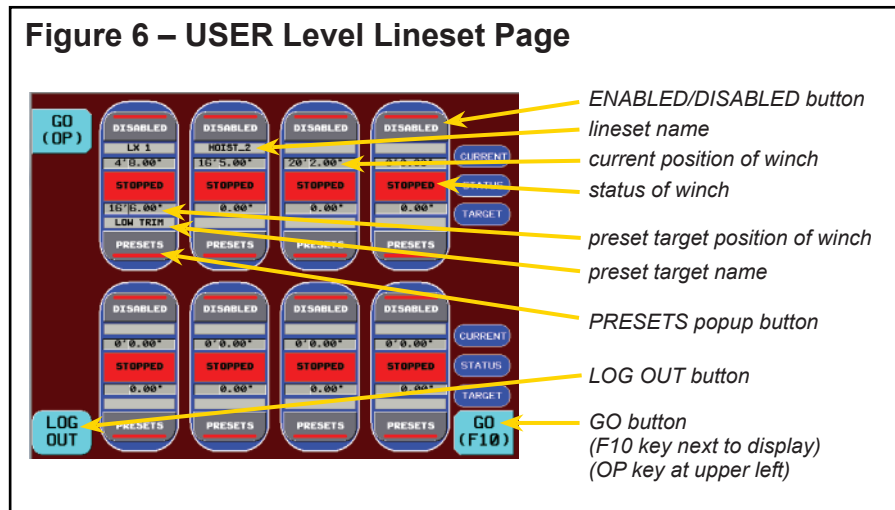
Figure 6 – USER Level Lineset Page

GO (OP)

DISABLED
LX 1
4'8.00"
STOPPED
16'6.00"
LOW TRIM
PRESETS

DISABLED
HOIST_2
16'5.00"
STOPPED
0.00"
PRESETS

DISABLED
20'2.00"
STOPPED
0.00"
PRESETS

DISABLED
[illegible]
STOPPED
0.00"
PRESETS

CURRENT
STATUS
TARGET

DISABLED
0'0.00"
STOPPED
0.00"
PRESETS

DISABLED
0'0.00"
STOPPED
0.00"
PRESETS

DISABLED
0'0.00"
STOPPED
0.00"
PRESETS

DISABLED
0'0.00"
STOPPED
0.00"
PRESETS

CURRENT
STATUS
TARGET

LOG OUT

GO (F10)

ENABLED/DISABLED button
lineset name
current position of winch
status of winch
preset target position of winch
preset target name
PRESETS popup button
LOG OUT button
GO button
(F10 key next to display)
(OP key at upper left)